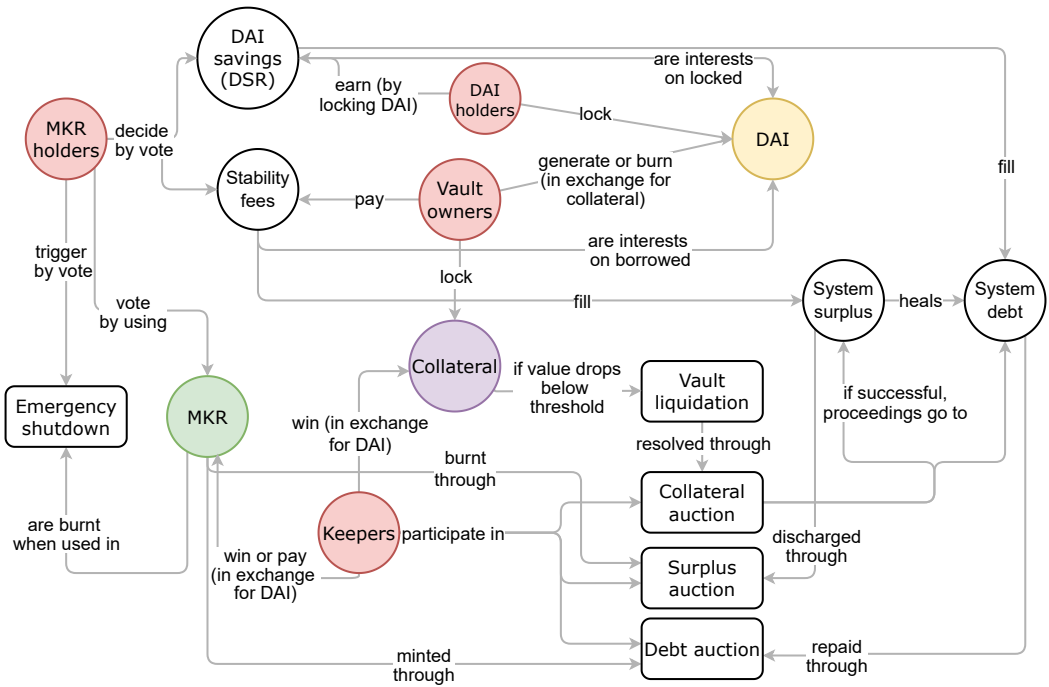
DAI savings (DSR)

are interests on locked

earn (by locking DAI)

DAI holders

lock

MKR holders

decide by vote

DAI

fill

Stability fees

pay

Vault owners

generate or burn (in exchange for collateral)

are interests on borrowed

trigger by vote

lock

vote by using

fill

System surplus

heals

System debt

Collateral

if value drops below threshold

Vault liquidation

Emergency shutdown

MKR

win (in exchange for DAI)

if successful, proceedings go to

resolved through

burnt through

Collateral auction

are burnt when used in

Keepers

participate in

discharged through

win or pay (in exchange for DAI)

Surplus auction

Debt auction

repaid through

minted through